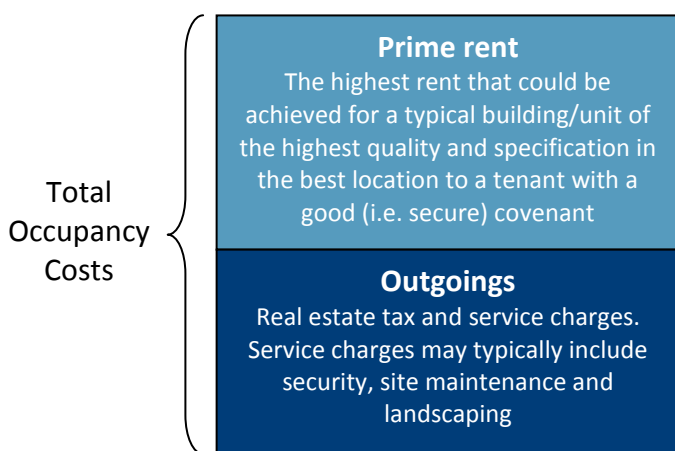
Total Occupancy Costs

Prime rent
The highest rent that could be achieved for a typical building/unit of the highest quality and specification in the best location to a tenant with a good (i.e. secure) covenant

Outgoings
Real estate tax and service charges. Service charges may typically include security, site maintenance and landscaping